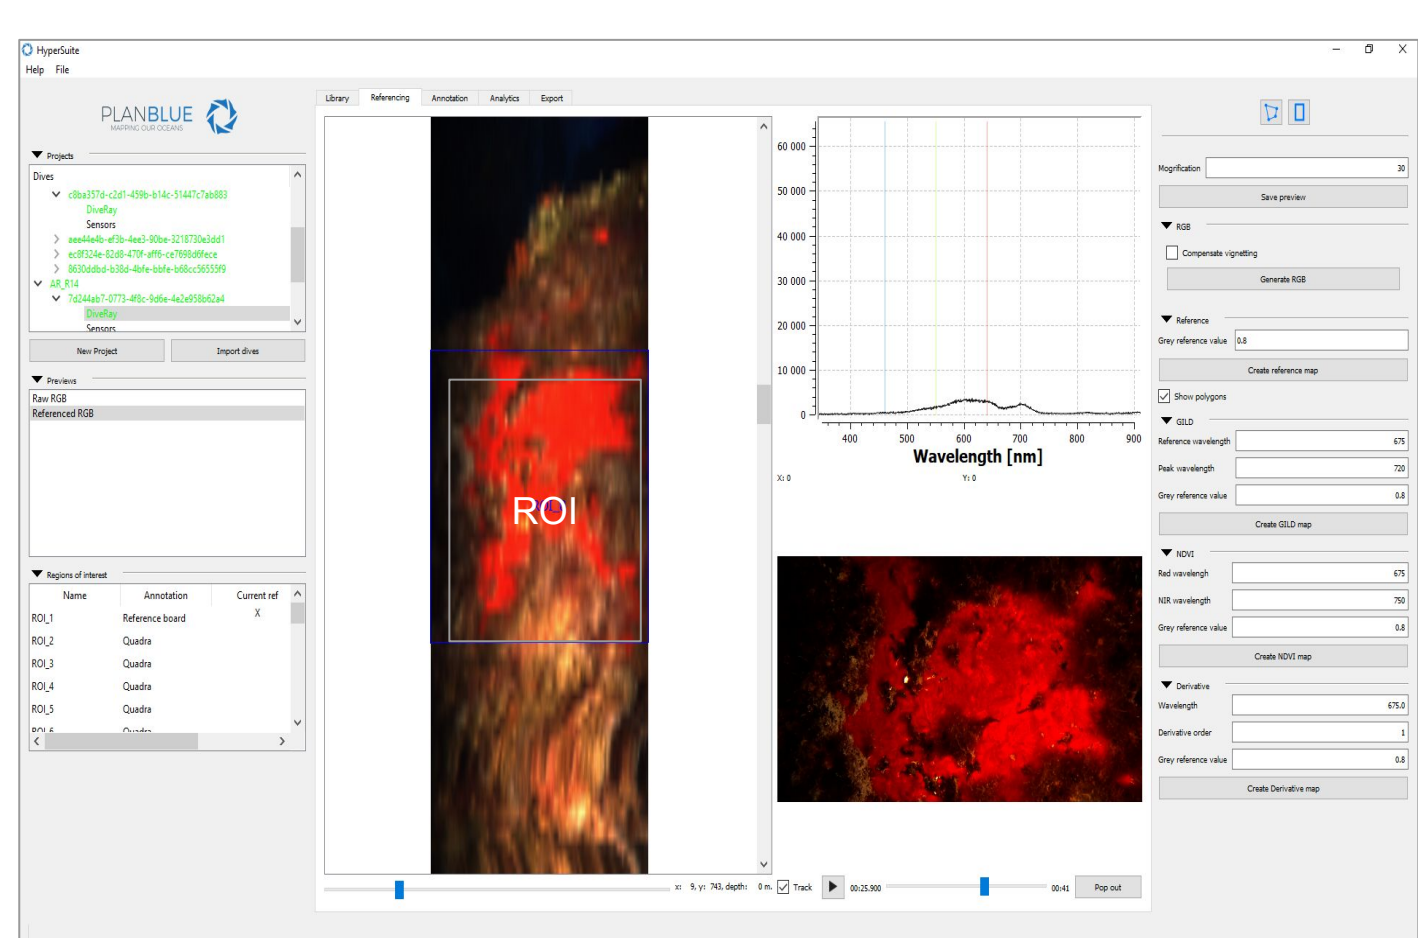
HyperSuite
Help File

PLANBLUE
MAPPING OUR OCEANS

Projects
Dives
c8ba357d-c2d1-459b-b14c-51447c7ab883
DiveRay
Sensors
aee44e4b-ef3b-4ee3-90be-3218730e3dd1
ec0f324e-82d8-470f-aff6-ce7698d6fece
8630ddbd-b38d-4bfe-bbfe-b68cc56555f9
AR_R14
7d244ab7-0773-4f8c-9d6e-4e2e958b62a4
DiveRay
Sensors

New Project
Import dives

Previews
Raw RGB
Referenced RGB

Regions of interest

| Name | Annotation | Current ref |
|---|---|---|
| ROI_1 | Reference board | X |
| ROI_2 | Quadra | |
| ROI_3 | Quadra | |
| ROI_4 | Quadra | |
| ROI_5 | Quadra | |
| ROI_6 | Quadra | |

Library Referencing Annotation Analytics Export

ROI

60 000
50 000
40 000
30 000
20 000
10 000
0
400 500 600 700 800 900
Wavelength [nm]
X: 0
Y: 0

x: 9, y: 743, depth: 0 m.
Track
00:25.900
00:41
Pop out

Magnification 30
Save preview
RGB
Compensate vignetting
Generate RGB
Reference
Grey reference value 0.8
Create reference map
Show polygons
GILD
Reference wavelength 675
Peak wavelength 720
Grey reference value 0.8
Create GILD map
NDVI
Red wavelength 675
NIR wavelength 750
Grey reference value 0.8
Create NDVI map
Derivative
Wavelength 675.0
Derivative order 1
Grey reference value 0.8
Create Derivative map